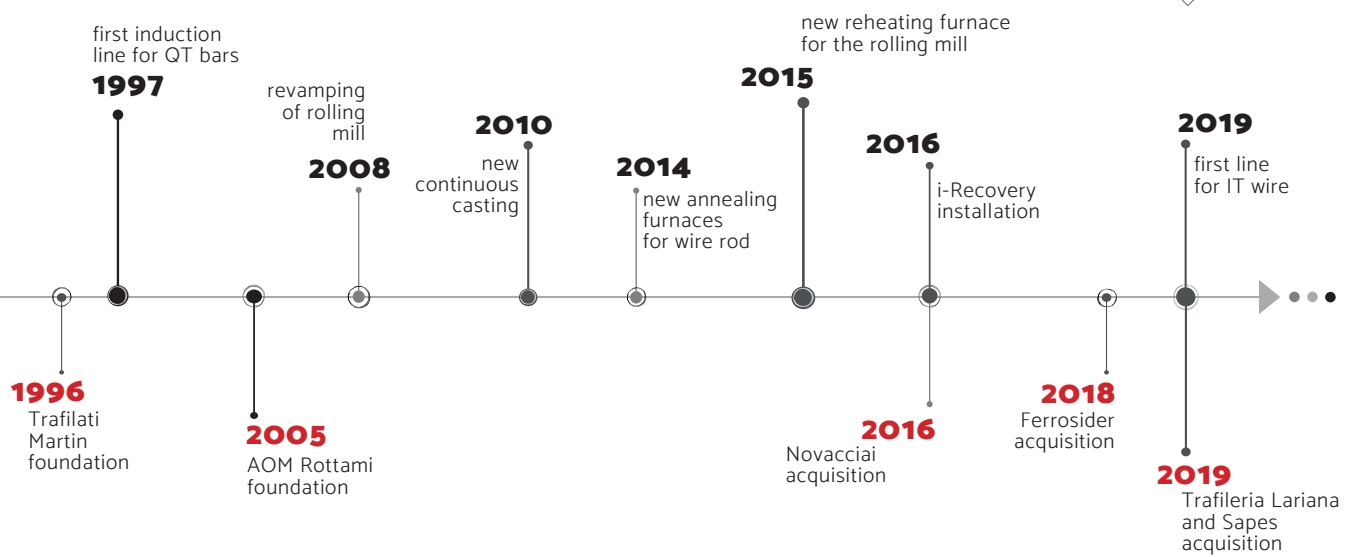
first induction line for QT bars
1997

revamping of rolling mill
2008

2010
new continuous casting

2014
new annealing furnaces for wire rod

new reheating furnace for the rolling mill
2015

2016
i-Recovery installation

2019
first line for IT wire

1996
Trafilati Martin foundation

2005
AOM Rottami foundation

2016
Novacciai acquisition

2018
Ferrosider acquisition

2019
Trafileria Lariana and Sapes acquisition